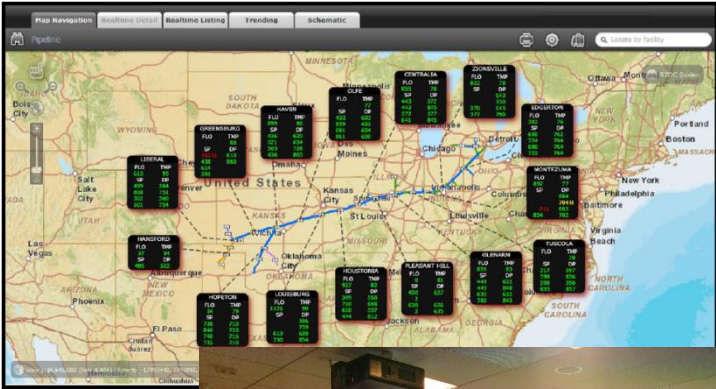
Map Navigation
Realtime Detail
Realtime Listing
Trending
Schematic
Pipeline
Locate by facility

CENTRALIA
FLO TMP
SP DP

ZIONSVILLE
FLO TMP
SP DP

OLPE
FLO TMP
SP DP

HAVEN
FLO TMP
SP DP

GREENSBURG
FLO TMP
SP DP

LIBERAL
FLO TMP
SP DP

EDGERTON
FLO TMP
SP DP

MONTEZUMA
FLO TMP
SP DP

HANSFORD
FLO TMP
SP DP

HOUSTONIA
FLO TMP
SP DP

PLEASANT HILL
FLO TMP
SP DP

GLENARM
FLO TMP
SP DP

TUSCOLA
FLO TMP
SP DP

HOPETON
FLO TMP
SP DP

LOUISBURG
FLO TMP
SP DP

United States
SOUTH DAKOTA
NEBRASKA
KANSAS
Salt Lake City
Denver
Des Moines
Kansas City
St Louis
Chicago
Detroit
Indianapolis
Louisville
Oklahoma City
Wichita
Albuquerque
Las Vegas
Phoenix
El Paso
Dallas
Tulsa
Memphis
Nashville
Atlanta
Charlotte
Ottawa
Montreal
Portland
Boston
New York
Philadelphia
Baltimore
Virginia Beach
Toronto
MINNESOTA
WISCONSIN
IOWA
ILLINOIS
INDIANA
OHIO
KENTUCKY
TENNESSEE
MISSISSIPPI
GEORGIA
SOUTH CAROLINA
NORTH CAROLINA
NEW MEXICO
ARKANSAS
COLORADO
WYOMING
OREGON
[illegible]